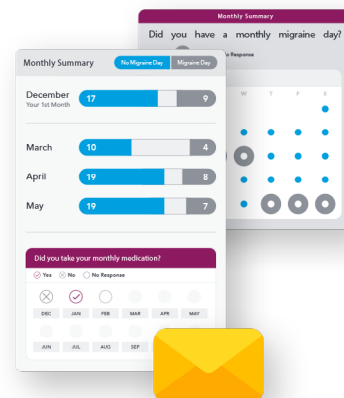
Monthly Summary

Did you have a monthly migraine day?

No Response

W T F S

Monthly Summary

No Migraine Day

Migraine Day

December
Your 1st Month

17

9

March

10

4

April

19

8

May

19

7

Did you take your monthly medication?

Yes

No

No Response

DEC

JAN

FEB

MAR

APR

MAY

JUN

JUL

AUG

SEP